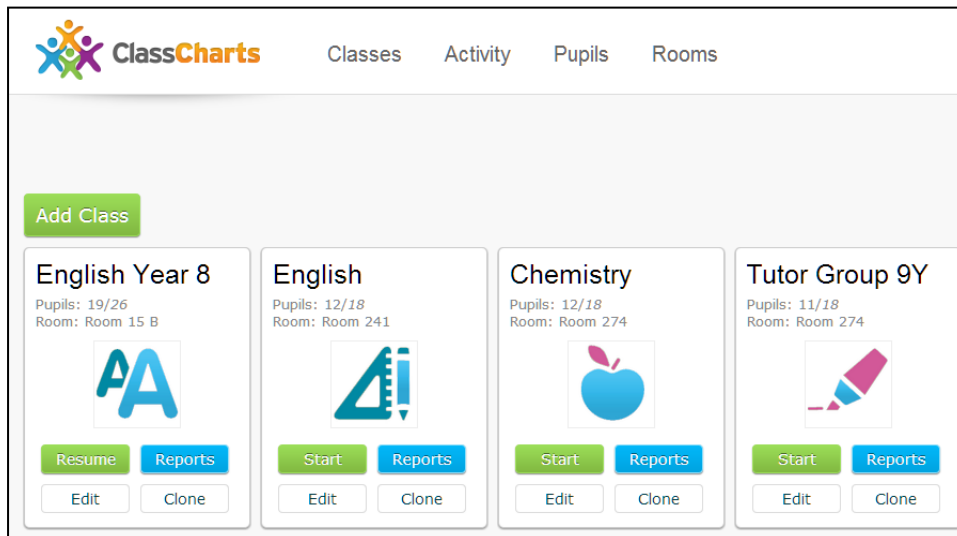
ClassCharts

Classes Activity Pupils Rooms

Add Class

English Year 8
Pupils: 19/26
Room: Room 15 B
Resume Reports
Edit Clone

English
Pupils: 12/18
Room: Room 241
Start Reports
Edit Clone

Chemistry
Pupils: 12/18
Room: Room 274
Start Reports
Edit Clone

Tutor Group 9Y
Pupils: 11/18
Room: Room 274
Start Reports
Edit Clone